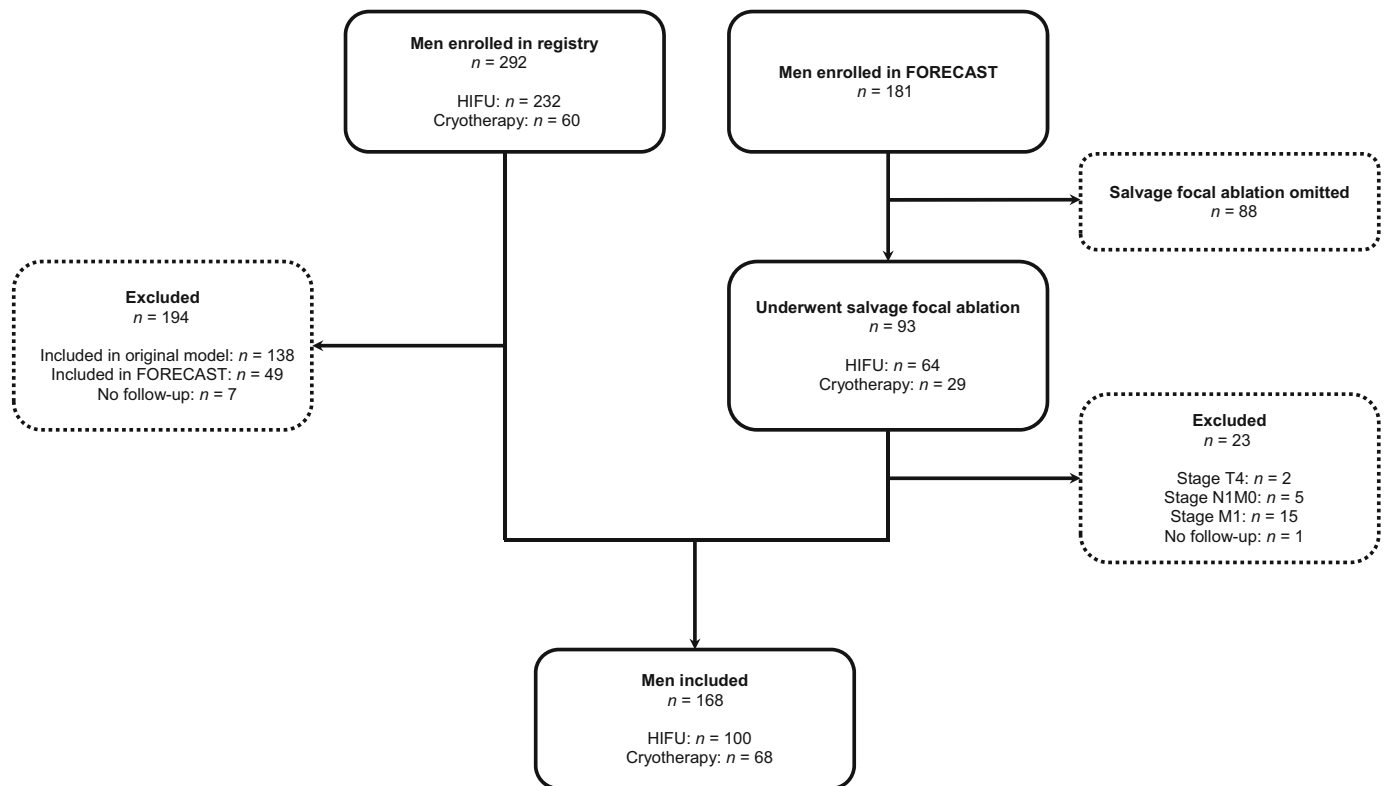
Men enrolled in registry
$n$ = 292

HIFU: $n$ = 232
Cryotherapy: $n$ = 60

Men enrolled in FORECAST
$n$ = 181

Salvage focal ablation omitted
$n$ = 88

Excluded
$n$ = 194

Included in original model: $n$ = 138
Included in FORECAST: $n$ = 49
No follow-up: $n$ = 7

Underwent salvage focal ablation
$n$ = 93

HIFU: $n$ = 64
Cryotherapy: $n$ = 29

Excluded
$n$ = 23

Stage T4: $n$ = 2
Stage N1M0: $n$ = 5
Stage M1: $n$ = 15
No follow-up: $n$ = 1

Men included
$n$ = 168

HIFU: $n$ = 100
Cryotherapy: $n$ = 68